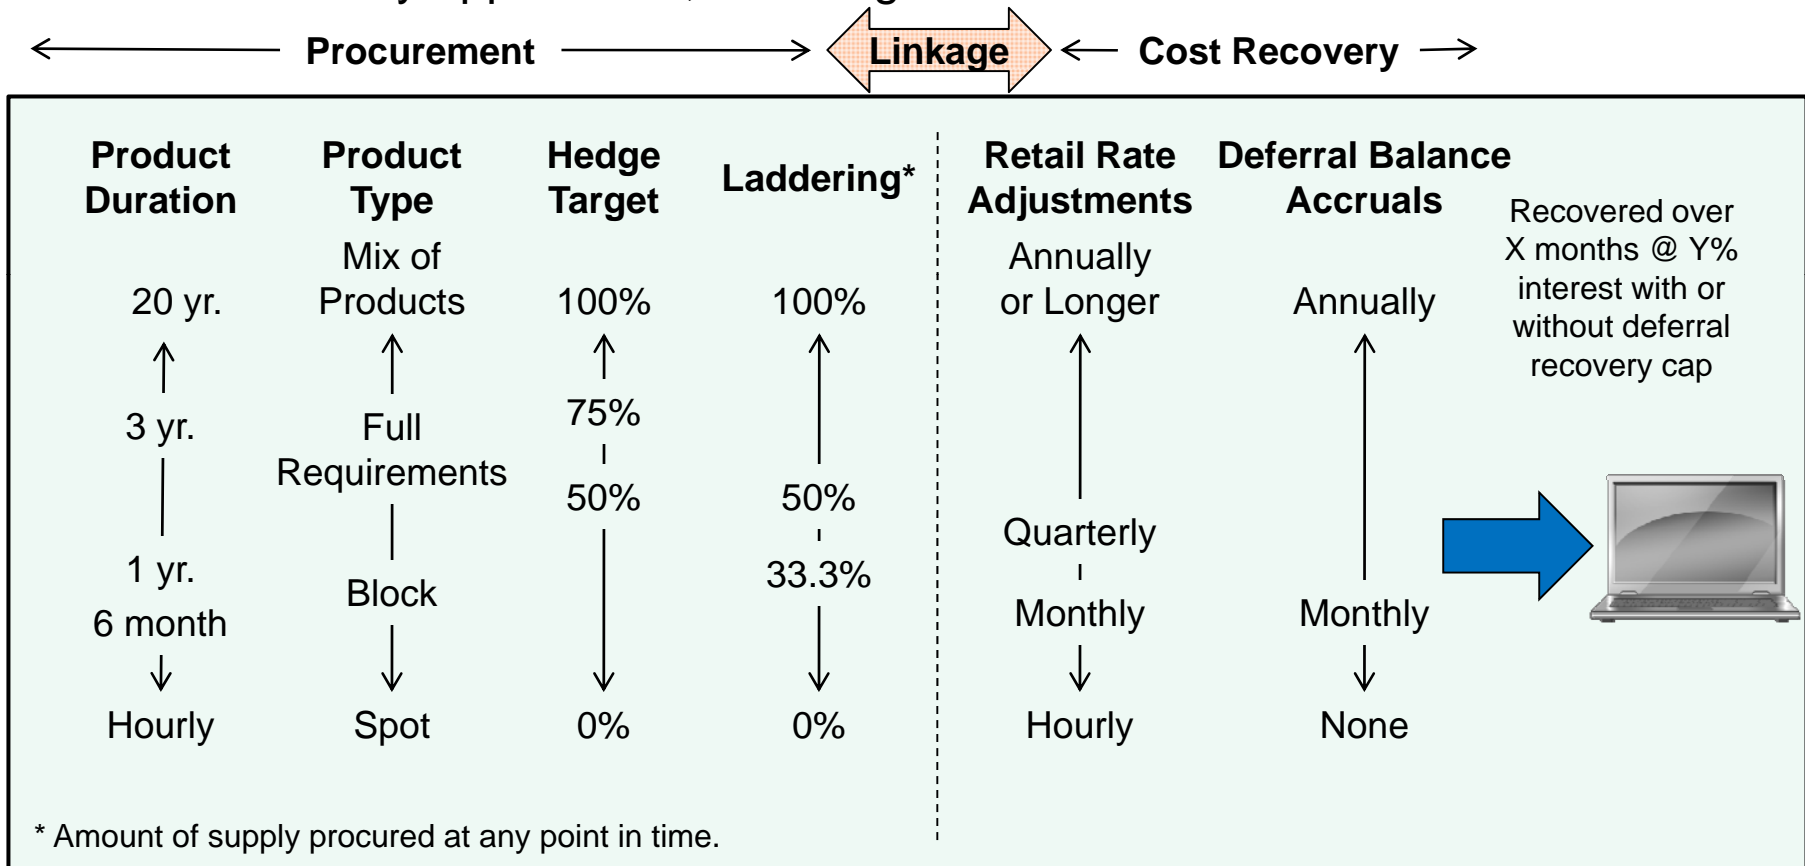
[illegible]

Procurement

Linkage

Cost Recovery

| Product Duration | Product Type | Hedge Target | Laddering* | Retail Rate Adjustments | Deferral Balance Accruals |
|---|---|---|---|---|---|
| | Mix of Products | | | Annually or Longer | |
| 20 yr. | | 100% | 100% | | Annually |
| 3 yr. | Full Requirements | 75% | | | |
| | | 50% | 50% | | |
| | | | 33.3% | Quarterly | |
| 1 yr. | Block | | | | |
| 6 month | | | | Monthly | Monthly |
| Hourly | Spot | 0% | 0% | Hourly | None |

Recovered over X months @ Y% interest with or without deferral recovery cap

* Amount of supply procured at any point in time.